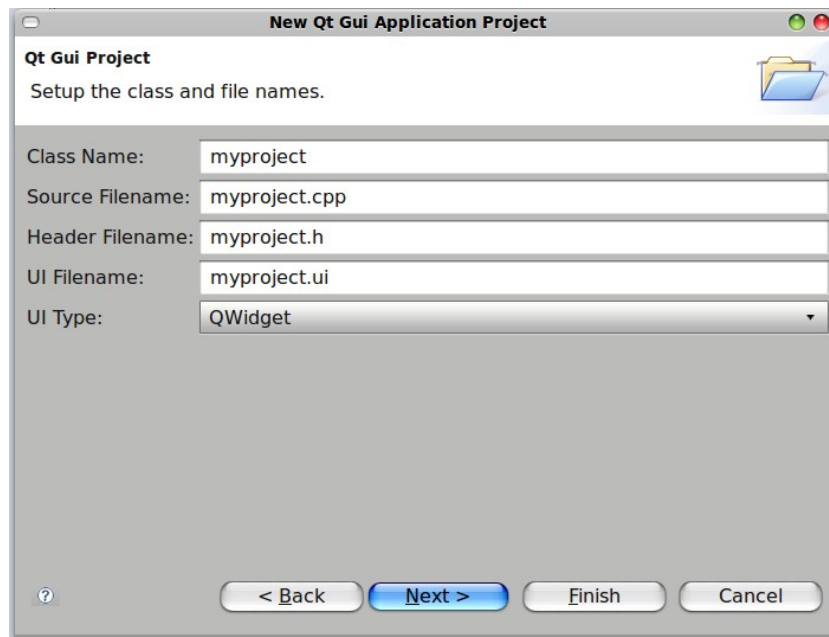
New Qt Gui Application Project

Qt Gui Project

Setup the class and file names.

Class Name: myproject

Source Filename: myproject.cpp

Header Filename: myproject.h

UI Filename: myproject.ui

UI Type: QWidget

?

< Back

Next >

Finish

Cancel